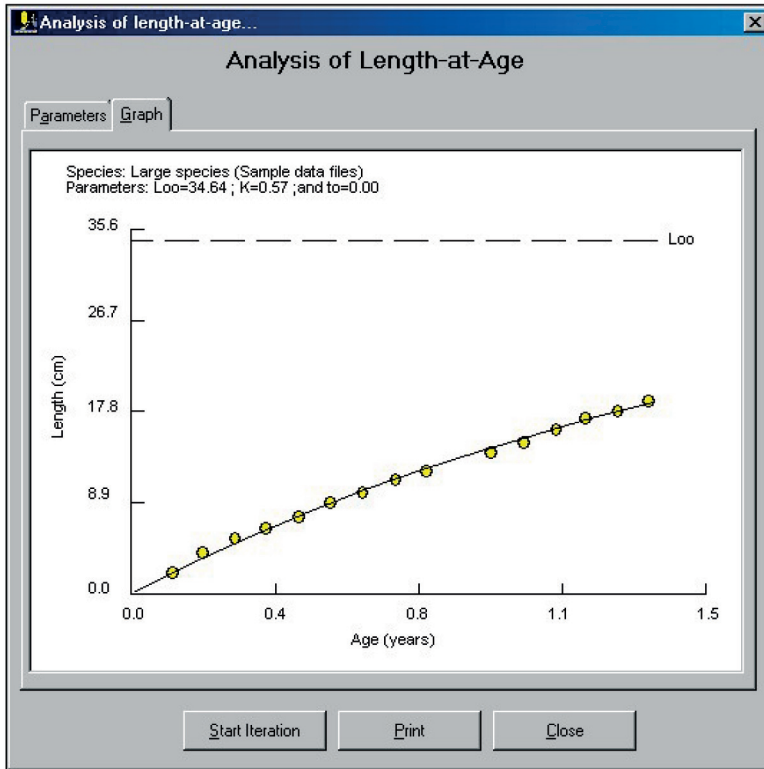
Analysis of length-at-age...

Analysis of Length-at-Age

Parameters Graph

Species: Large species (Sample data files)
Parameters: Loo=34.64 ; K=0.57 ;and to=0.00

35.6
26.7
17.8
8.9
0.0

Loo

Length (cm)

0.0 0.4 0.7 1.1 1.5

Age (years)

Start Iteration Print Close